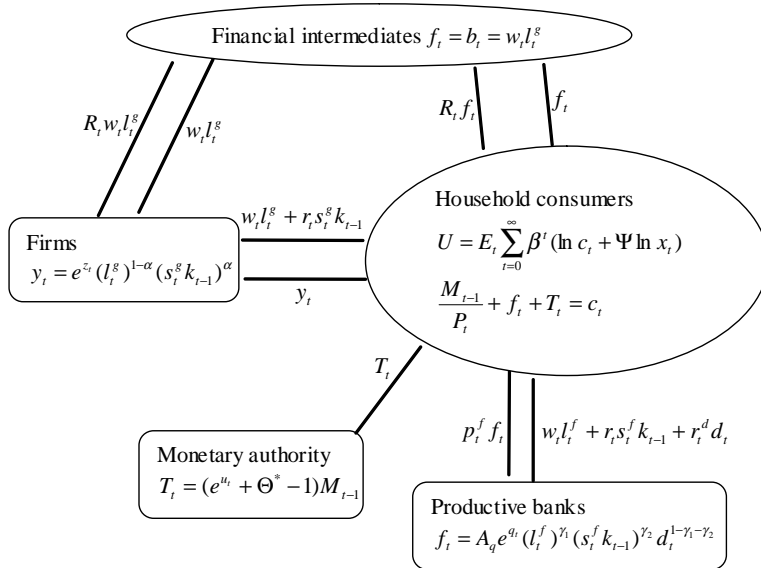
Financial intermediates $f_t = b_t = w_t l_t^g$

$R_t w_t l_t^g$

$w_t l_t^g$

$R_t f_t$

$f_t$

Household consumers
$U = E_t \sum_{t=0}^{\infty} \beta^t (\ln c_t + \Psi \ln x_t)$
$\frac{M_{t-1}}{P_t} + f_t + T_t = c_t$

$w_t l_t^g + r_t s_t^g k_{t-1}$

Firms
$y_t = e^{z_t} (l_t^g)^{1-\alpha} (s_t^g k_{t-1})^{\alpha}$

$y_t$

$T_t$

$p_t^f f_t$

$w_t l_t^f + r_t s_t^f k_{t-1} + r_t^d d_t$

Monetary authority
$T_t = (e^{u_t} + \Theta^* - 1) M_{t-1}$

Productive banks
$f_t = A_q e^{q_t} (l_t^f)^{\gamma_1} (s_t^f k_{t-1})^{\gamma_2} d_t^{1-\gamma_1-\gamma_2}$